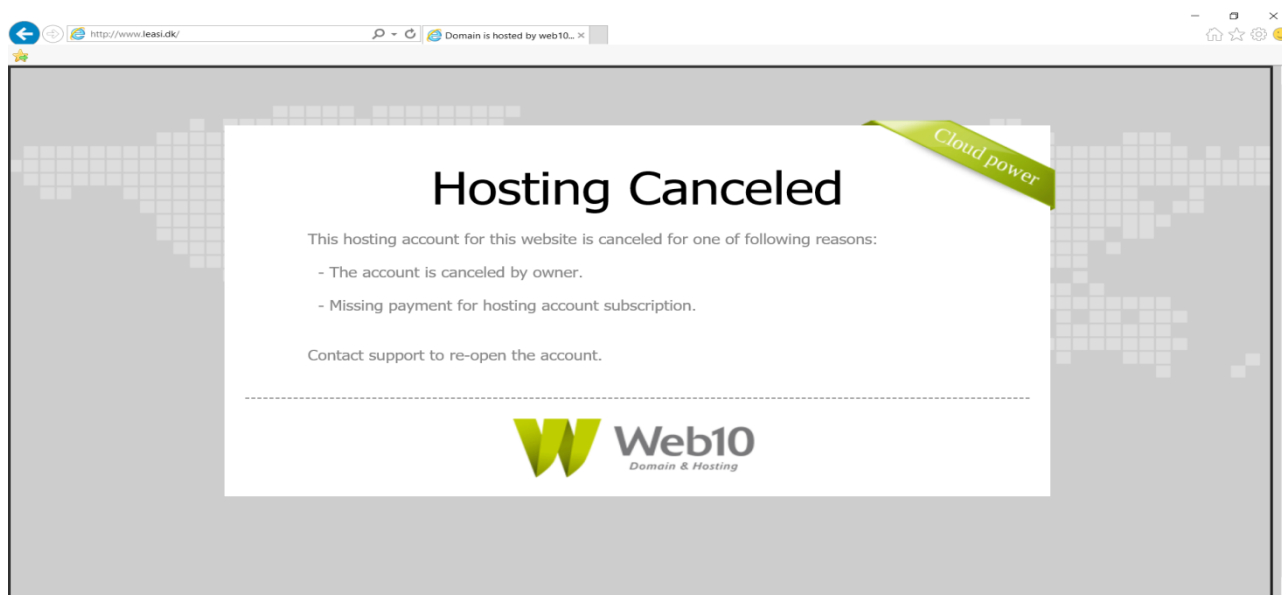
http://www.leasi.dk/

Domain is hosted by web10... ×

Cloud power

Hosting Canceled

This hosting account for this website is canceled for one of following reasons:

- The account is canceled by owner.

- Missing payment for hosting account subscription.

Contact support to re-open the account.

Web10
Domain & Hosting